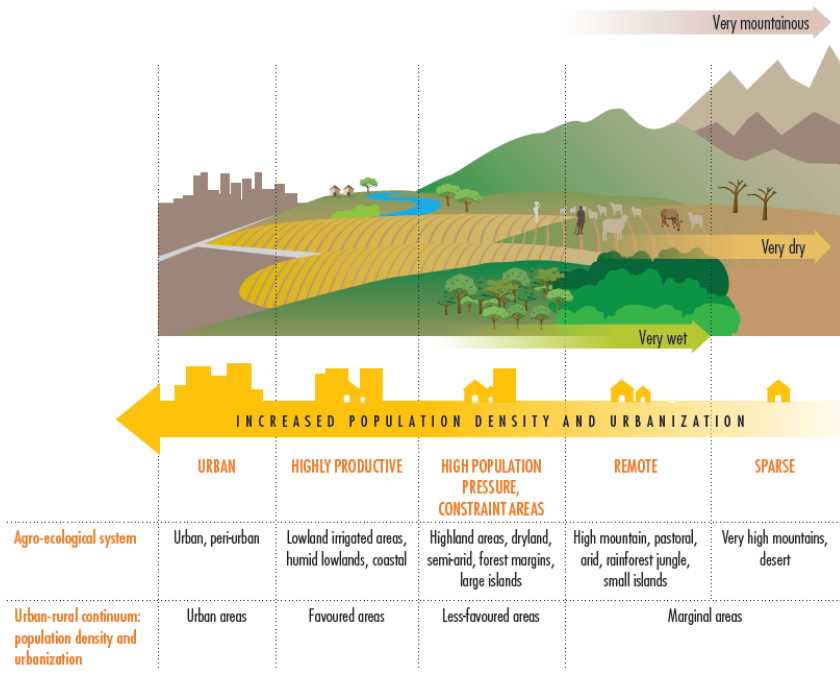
Very mountainous

Very dry

Very wet

INCREASED POPULATION DENSITY AND URBANIZATION

| | URBAN | HIGHLY PRODUCTIVE | HIGH POPULATION PRESSURE, CONSTRAINT AREAS | REMOTE | SPARSE |
|---|---|---|---|---|---|
| Agro-ecological system | Urban, peri-urban | Lowland irrigated areas, humid lowlands, coastal | Highland areas, dryland, semi-arid, forest margins, large islands | High mountain, pastoral, arid, rainforest jungle, small islands | Very high mountains, desert |
| Urban-rural continuum: population density and urbanization | Urban areas | Favoured areas | Less-favoured areas | Marginal areas | |